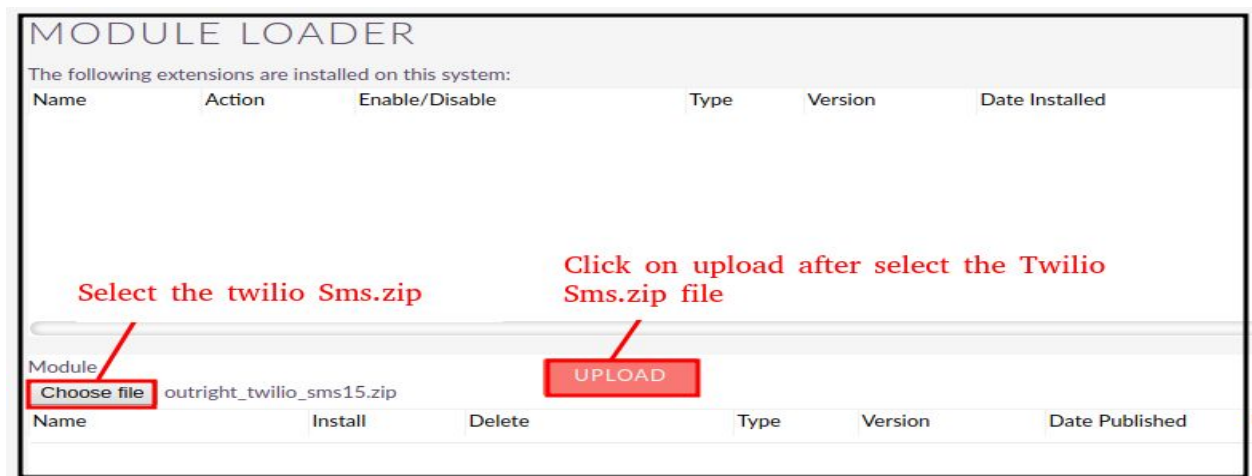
MODULE LOADER

The following extensions are installed on this system:

| Name | Action | Enable/Disable | Type | Version | Date Installed |
|---|---|---|---|---|---|

Select the twilio Sms.zip

Click on upload after select the Twilio Sms.zip file

Module

Choose file outright_twilio_sms15.zip

UPLOAD

| Name | Install | Delete | Type | Version | Date Published |
|---|---|---|---|---|---|